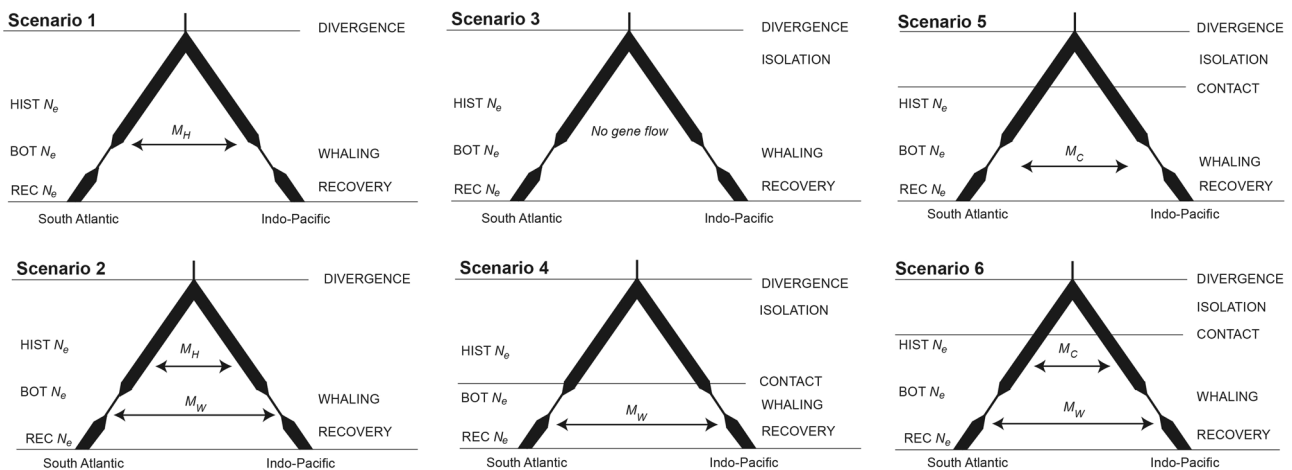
Scenario 1
DIVERGENCE
HIST $N_e$
$M_H$
BOT $N_e$
WHALING
REC $N_e$
RECOVERY
South Atlantic
Indo-Pacific

Scenario 3
DIVERGENCE
ISOLATION
HIST $N_e$
No gene flow
BOT $N_e$
WHALING
REC $N_e$
RECOVERY
South Atlantic
Indo-Pacific

Scenario 5
DIVERGENCE
ISOLATION
CONTACT
HIST $N_e$
BOT $N_e$
$M_C$
WHALING
REC $N_e$
RECOVERY
South Atlantic
Indo-Pacific

Scenario 2
DIVERGENCE
HIST $N_e$
$M_H$
BOT $N_e$
$M_W$
WHALING
REC $N_e$
RECOVERY
South Atlantic
Indo-Pacific

Scenario 4
DIVERGENCE
ISOLATION
HIST $N_e$
CONTACT
BOT $N_e$
WHALING
$M_W$
REC $N_e$
RECOVERY
South Atlantic
Indo-Pacific

Scenario 6
DIVERGENCE
ISOLATION
CONTACT
HIST $N_e$
$M_C$
BOT $N_e$
WHALING
$M_W$
REC $N_e$
RECOVERY
South Atlantic
Indo-Pacific